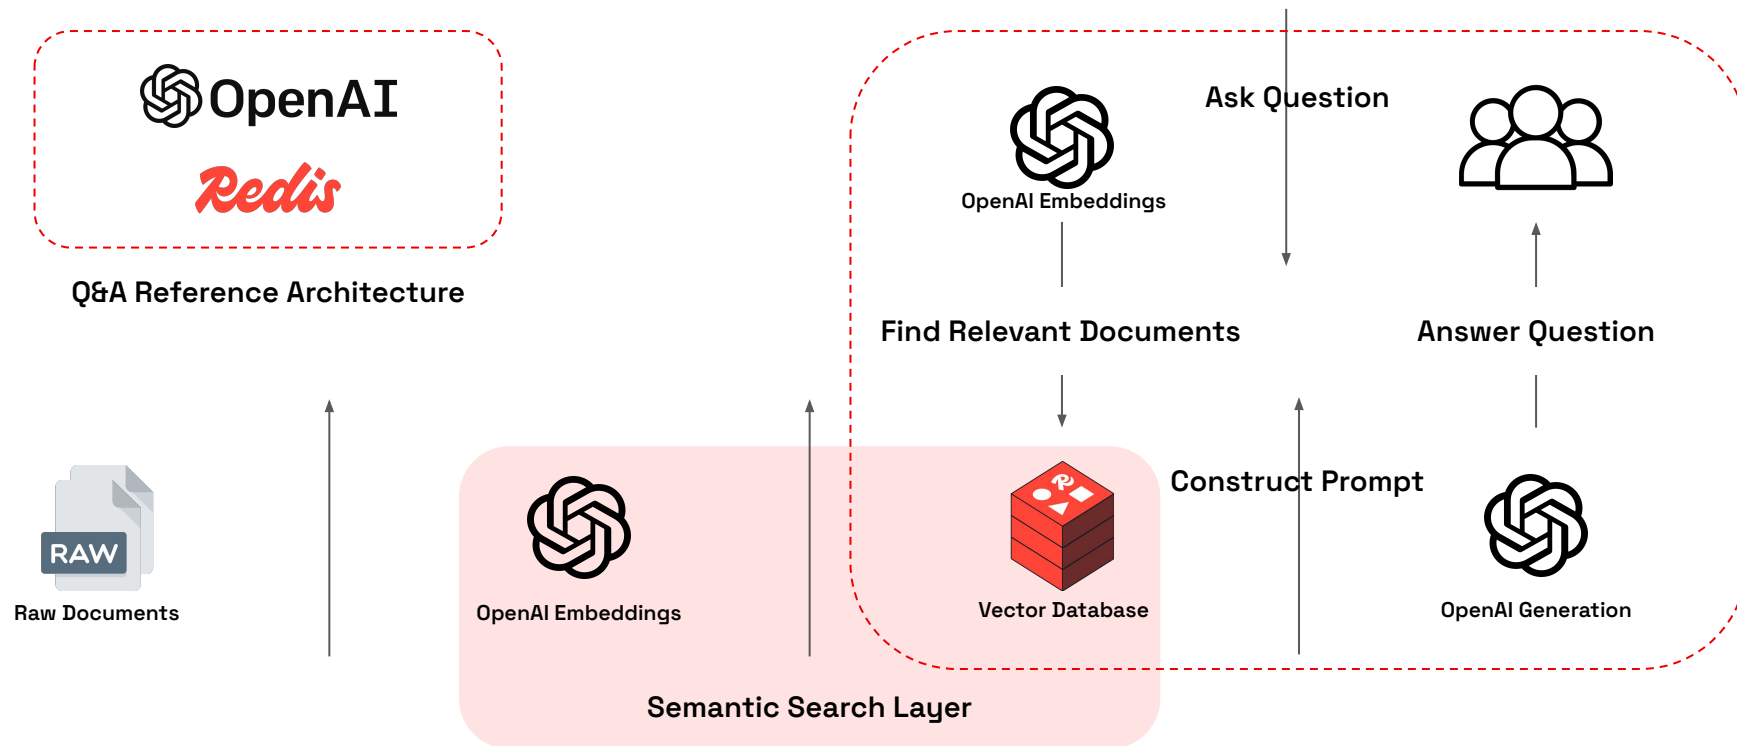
OpenAI

Redis

Q&A Reference Architecture

OpenAI Embeddings

Ask Question

Find Relevant Documents

Answer Question

RAW

Raw Documents

OpenAI Embeddings

Vector Database

Construct Prompt

OpenAI Generation

Semantic Search Layer